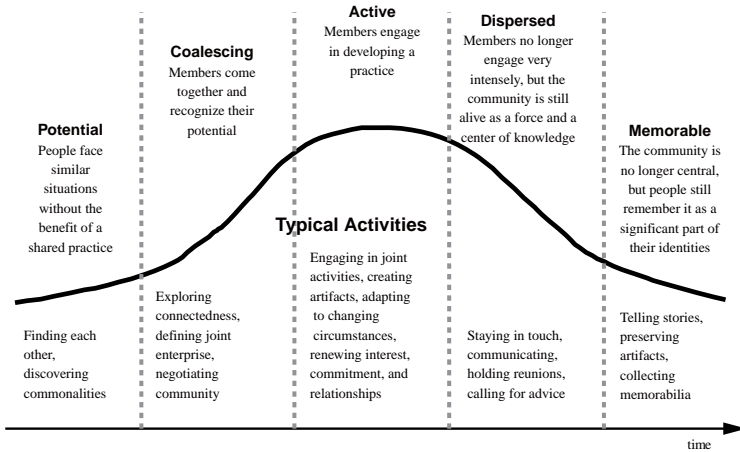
Potential
People face similar situations without the benefit of a shared practice

Coalescing
Members come together and recognize their potential

Active
Members engage in developing a practice

Dispersed
Members no longer engage very intensely, but the community is still alive as a force and a center of knowledge

Memorable
The community is no longer central, but people still remember it as a significant part of their identities

Typical Activities

Finding each other, discovering commonalities

Exploring connectedness, defining joint enterprise, negotiating community

Engaging in joint activities, creating artifacts, adapting to changing circumstances, renewing interest, commitment, and relationships

Staying in touch, communicating, holding reunions, calling for advice

Telling stories, preserving artifacts, collecting memorabilia

time